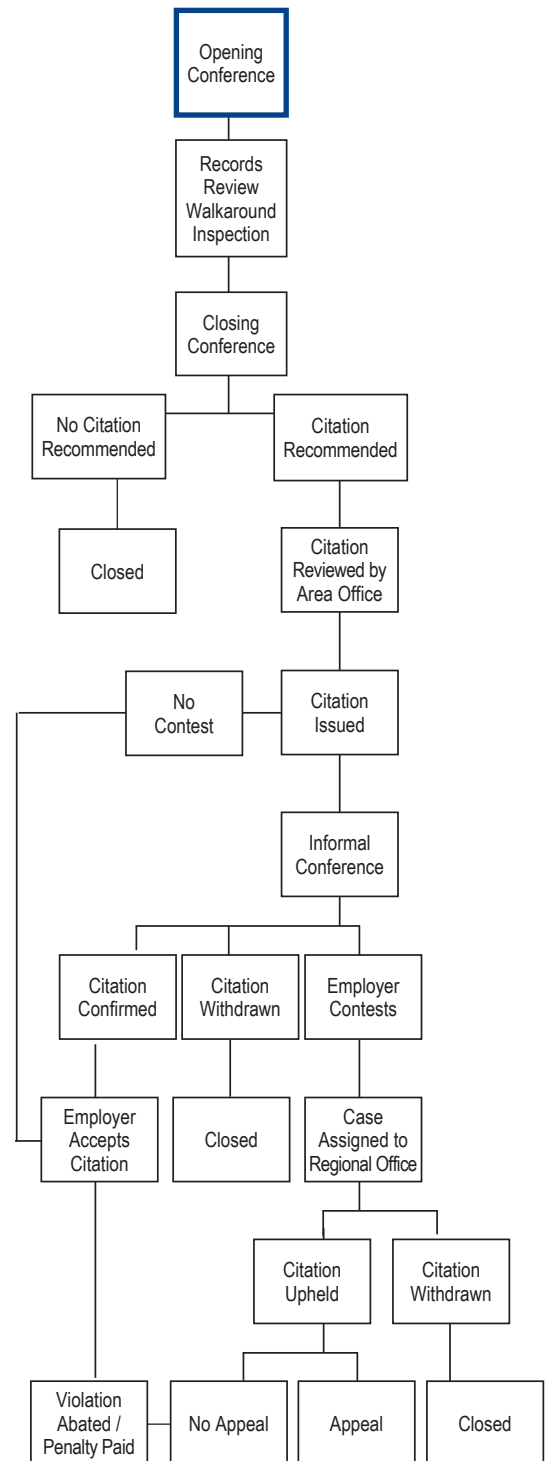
Opening Conference

Records Review Walkaround Inspection

Closing Conference

No Citation Recommended

Citation Recommended

Closed

Citation Reviewed by Area Office

No Contest

Citation Issued

Informal Conference

Citation Confirmed

Citation Withdrawn

Employer Contests

Employer Accepts Citation

Closed

Case Assigned to Regional Office

Citation Upheld

Citation Withdrawn

Violation Abated / Penalty Paid

No Appeal

Appeal

Closed